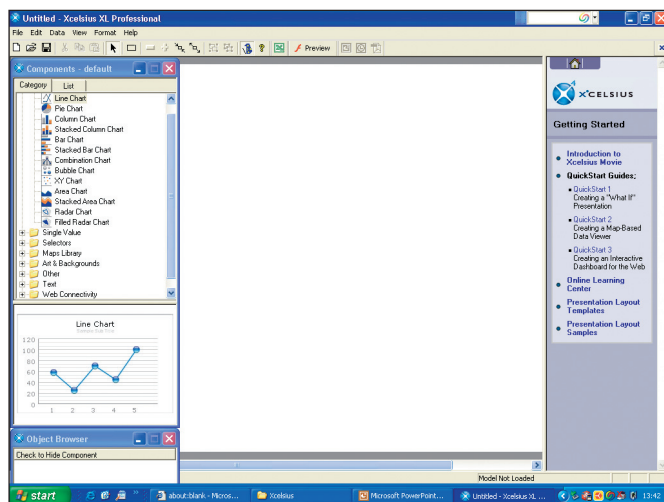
Untitled - Xcelsius XL Professional

File Edit Data View Format Help

Preview

Components - default

Category List

Line Chart
Pie Chart
Column Chart
Stacked Column Chart
Bar Chart
Stacked Bar Chart
Combination Chart
Bubble Chart
XY Chart
Area Chart
Stacked Area Chart
Radar Chart
Filled Radar Chart
Single Value
Selectors
Maps Library
Art & Backgrounds
Other
Text
Web Connectivity

Line Chart

120
100
80
60
40
20
0
1 2 3 4 5

Object Browser

Check to Hide Component

XCELSIUS

Getting Started

Introduction to Xcelsius Movie

QuickStart Guides:

QuickStart 1
Creating a "What If" Presentation

QuickStart 2
Creating a Map-Based Data Viewer

QuickStart 3
Creating an Interactive Dashboard for the Web

Online Learning Center

Presentation Layout Templates

Presentation Layout Samples

Model Not Loaded

start

about:blank - Micros...

Xcelsius

Microsoft PowerPoint...

Untitled - Xcelsius XL ...

13:42